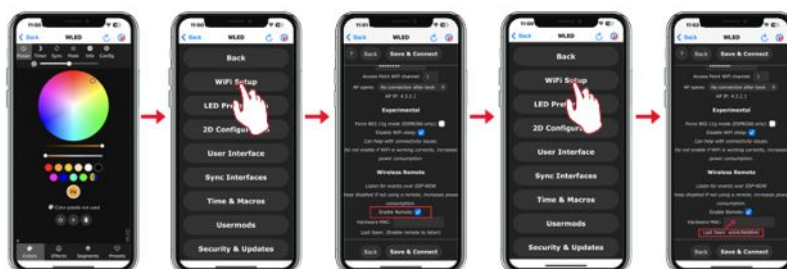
11:00
Back WLED
Power Timer Sync Peek Info Config
Color palette not used
Colors Effects Segments Presets

11:00
Back WLED
Back
WiFi Setup
LED Preferences
2D Configuration
User Interface
Sync Interfaces
Time & Macros
Usermods
Security & Updates

11:00
Back WLED
? Back Save & Connect
Access Point WiFi channel: 1
AP opens: No connection after boot
AP IP: 4.3.2.1
Experimental
Force 802.11g mode (ESP8266 only):
Disable WiFi sleep:
Can help with connectivity issues.
Do not enable if WiFi is working correctly, increases power consumption.
Wireless Remote
Listen for events over ESP-NOW
Keep disabled if not using a remote, increases power consumption.
Enable Remote:
Hardware MAC:
Last Seen: (Enable remote to listen)
Back Save & Connect

11:00
Back WLED
Back
WiFi Setup
LED Preferences
2D Configuration
User Interface
Sync Interfaces
Time & Macros
Usermods
Security & Updates

11:00
Back WLED
? Back Save & Connect
Access Point WiFi channel: 1
AP opens: No connection after boot
AP IP: 4.3.2.1
Experimental
Force 802.11g mode (ESP8266 only):
Disable WiFi sleep:
Can help with connectivity issues.
Do not enable if WiFi is working correctly, increases power consumption.
Wireless Remote
Listen for events over ESP-NOW
Keep disabled if not using a remote, increases power consumption.
Enable Remote:
Hardware MAC:
Last Seen: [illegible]
Back Save & Connect